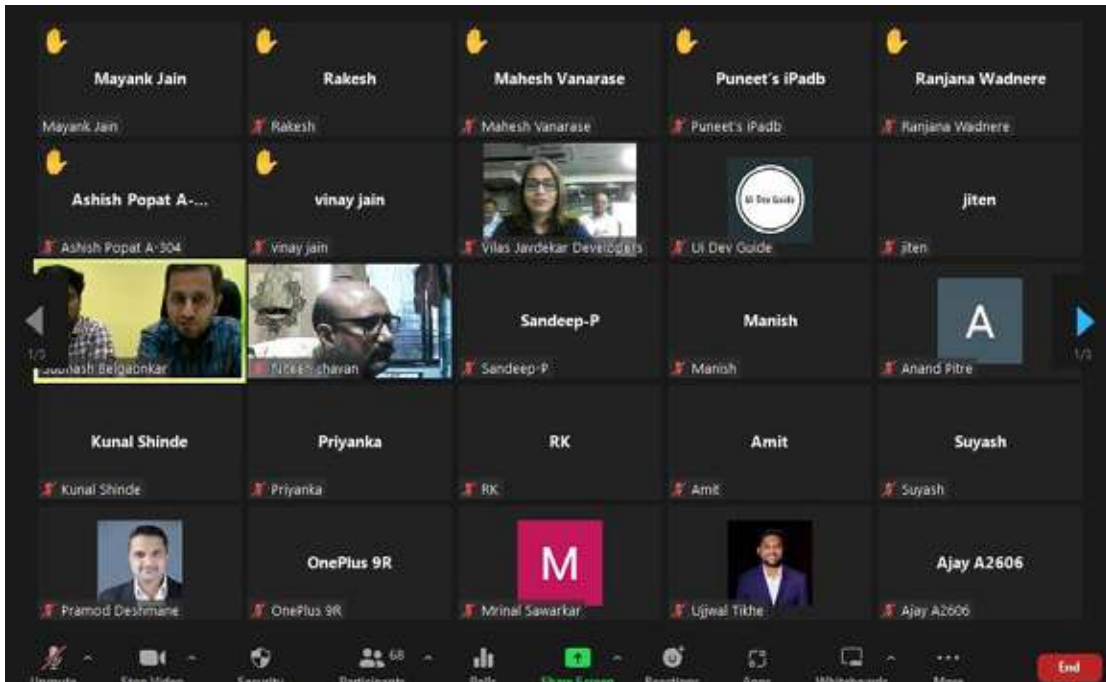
Mayank Jain
Mayank Jain

Rakesh
Rakesh

Mahesh Vanarase
Mahesh Vanarase

Puneet's iPadb
Puneet's iPadb

Ranjana Wadnere
Ranjana Wadnere

Ashish Popat A-...
Ashish Popat A-304

vinay jain
vinay jain

Vilas Javdekar Developers

UI Dev Guide
UI Dev Guide

jiten
jiten

1/3

Subhash Belgaonkar

Nitesh chavan

Sandeep-P
Sandeep-P

Manish
Manish

A
Anand Pitre

1/3

Kunal Shinde
Kunal Shinde

Priyanka
Priyanka

RK
RK

Amit
Amit

Suyash
Suyash

Pramod Deshmane

OnePlus 9R
OnePlus 9R

M
Mrinal Sawarkar

Ujjwal Tikhe

Ajay A2606
Ajay A2606

Unmute Stop Video Security 68 Participants Polls Share Screen Reactions Apps Whiteboards More End